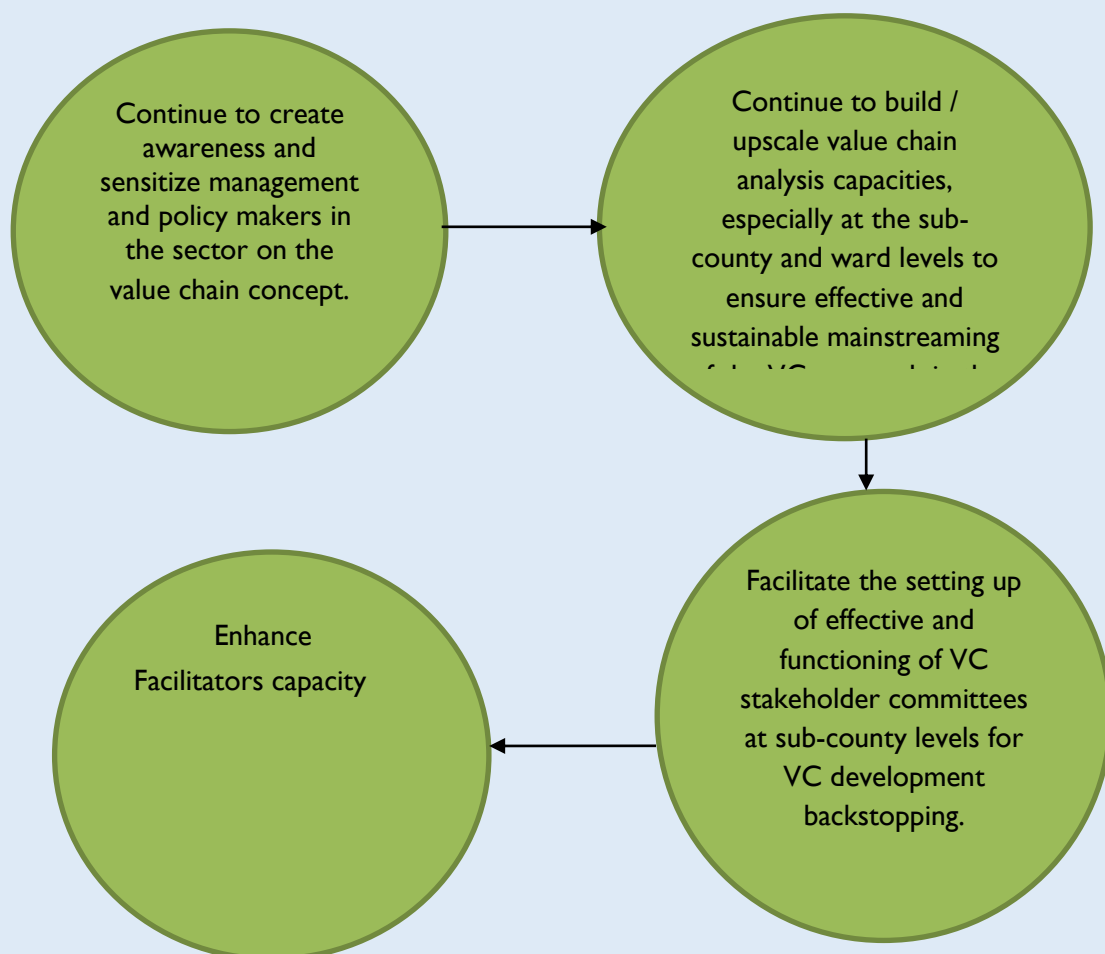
Continue to create awareness and sensitize management and policy makers in the sector on the value chain concept.

Continue to build / upscale value chain analysis capacities, especially at the sub-county and ward levels to ensure effective and sustainable mainstreaming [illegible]

Facilitate the setting up of effective and functioning of VC stakeholder committees at sub-county levels for VC development backstopping.

Enhance Facilitators capacity